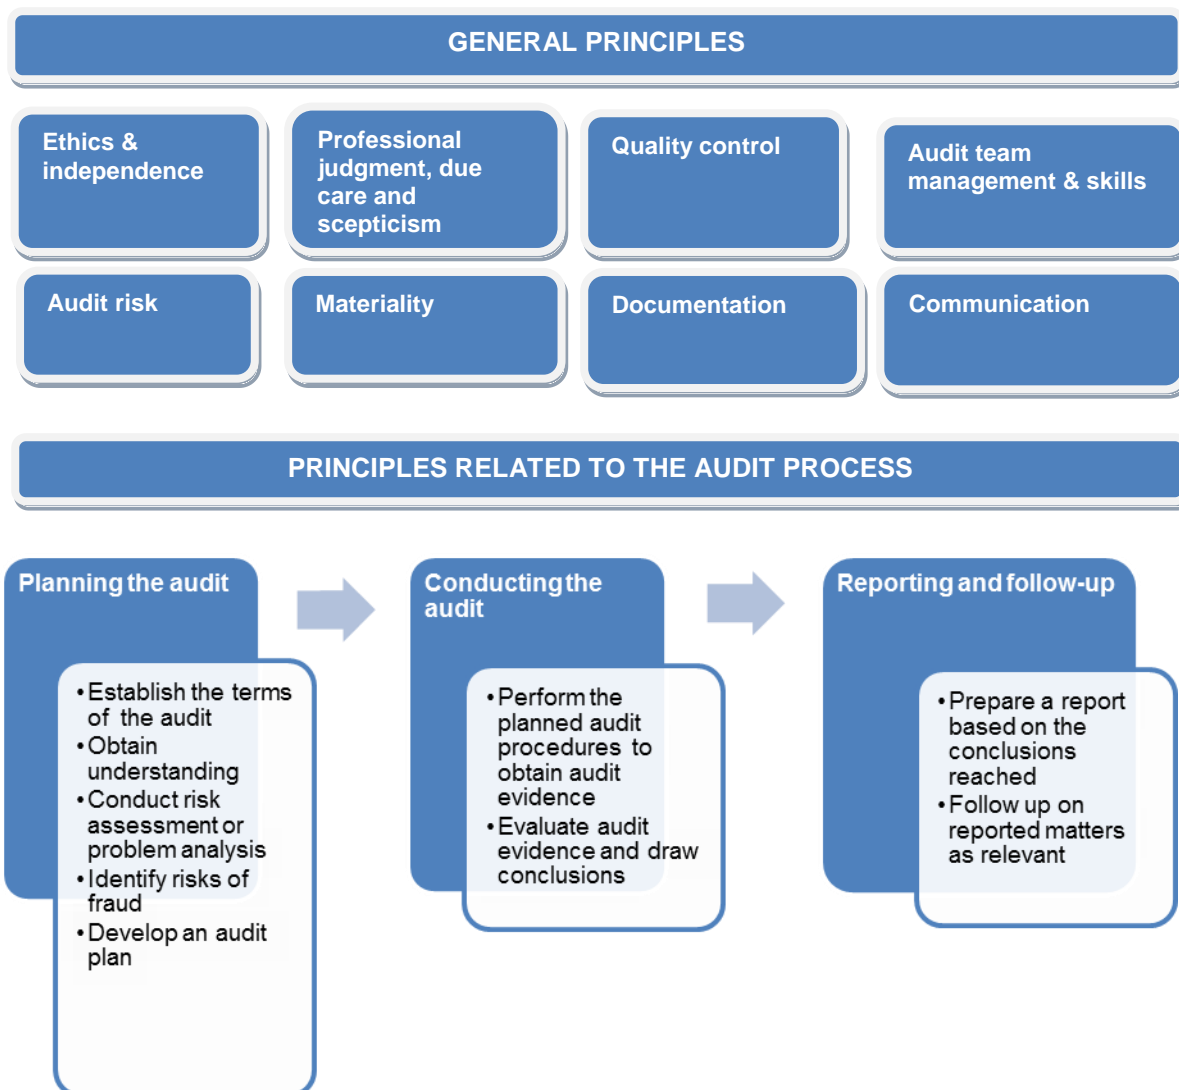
GENERAL PRINCIPLES

Ethics & independence

Professional judgment, due care and scepticism

Quality control

Audit team management & skills

Audit risk

Materiality

Documentation

Communication

PRINCIPLES RELATED TO THE AUDIT PROCESS

Planning the audit

• Establish the terms of the audit
• Obtain understanding
• Conduct risk assessment or problem analysis
• Identify risks of fraud
• Develop an audit plan

Conducting the audit

• Perform the planned audit procedures to obtain audit evidence
• Evaluate audit evidence and draw conclusions

Reporting and follow-up

• Prepare a report based on the conclusions reached
• Follow up on reported matters as relevant